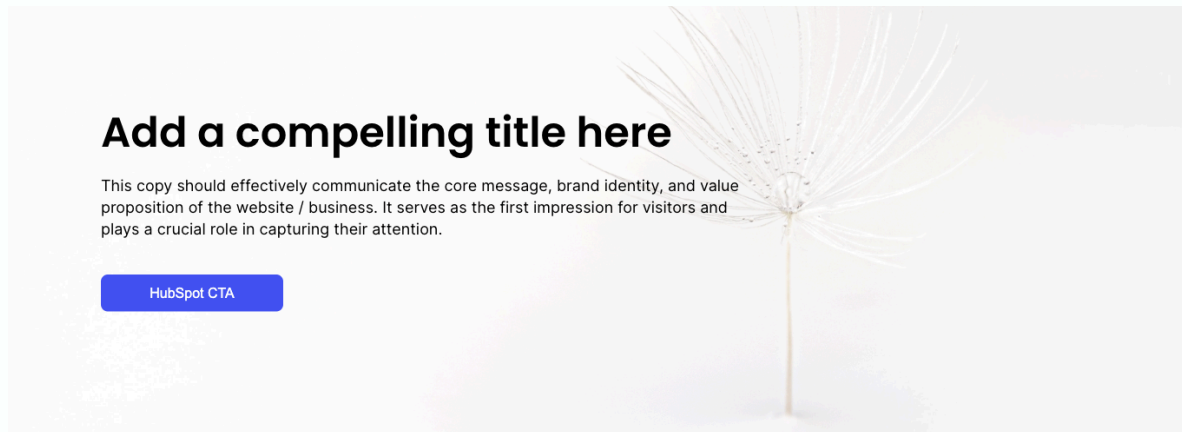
Add a compelling title here

This copy should effectively communicate the core message, brand identity, and value proposition of the website / business. It serves as the first impression for visitors and plays a crucial role in capturing their attention.

HubSpot CTA